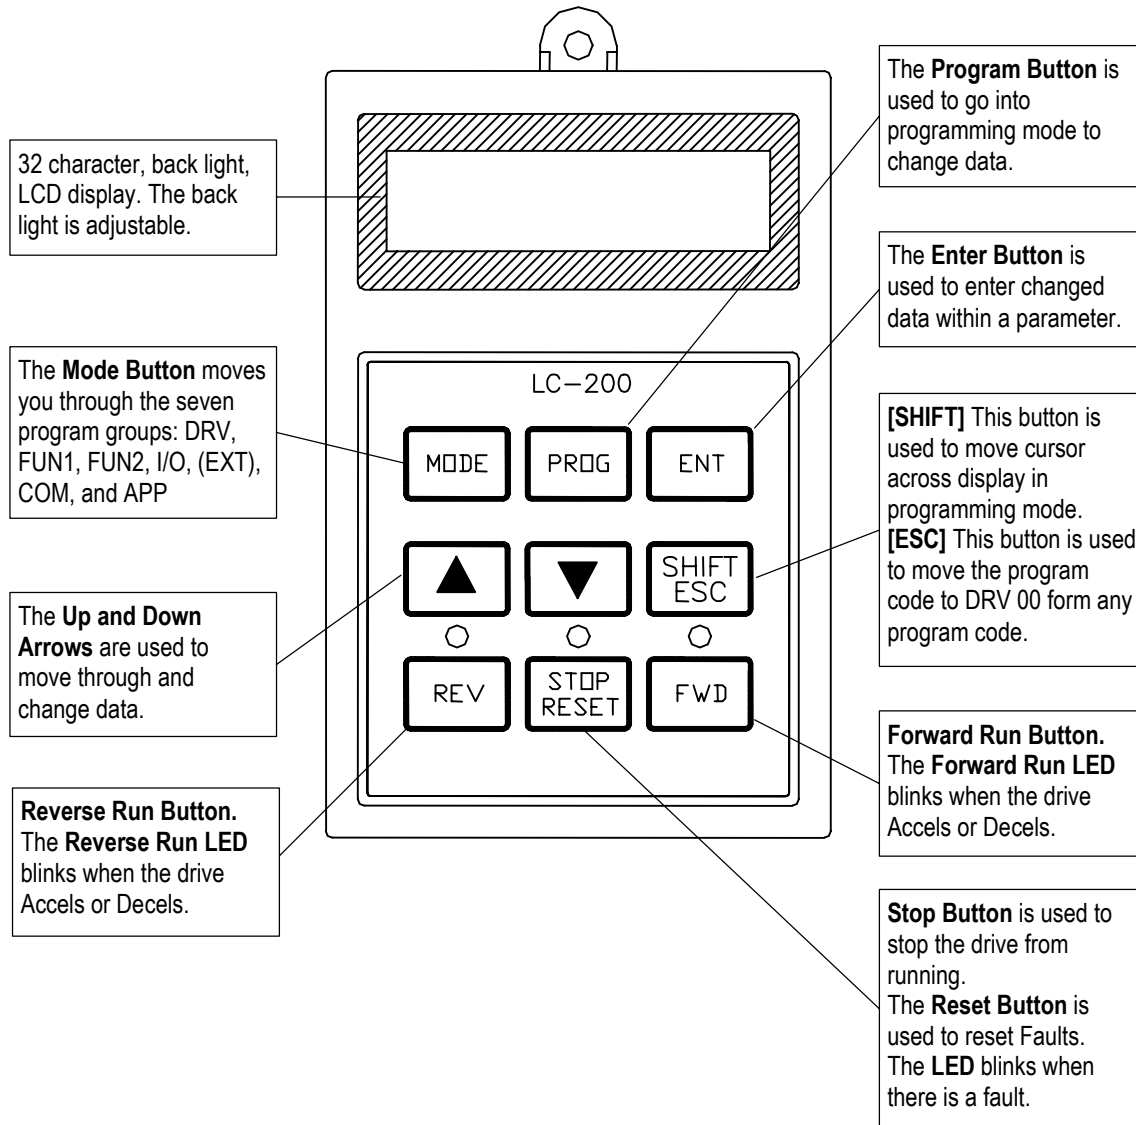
32 character, back light, LCD display. The back light is adjustable.

The Program Button is used to go into programming mode to change data.

The Enter Button is used to enter changed data within a parameter.

The Mode Button moves you through the seven program groups: DRV, FUN1, FUN2, I/O, (EXT), COM, and APP

LC–200

MODE

PROG

ENT

[SHIFT] This button is used to move cursor across display in programming mode.
[ESC] This button is used to move the program code to DRV 00 form any program code.

SHIFT
ESC

The Up and Down Arrows are used to move through and change data.

REV

STOP
RESET

FWD

Forward Run Button.
The Forward Run LED blinks when the drive Accels or Decels.

Reverse Run Button.
The Reverse Run LED blinks when the drive Accels or Decels.

Stop Button is used to stop the drive from running.
The Reset Button is used to reset Faults.
The LED blinks when there is a fault.